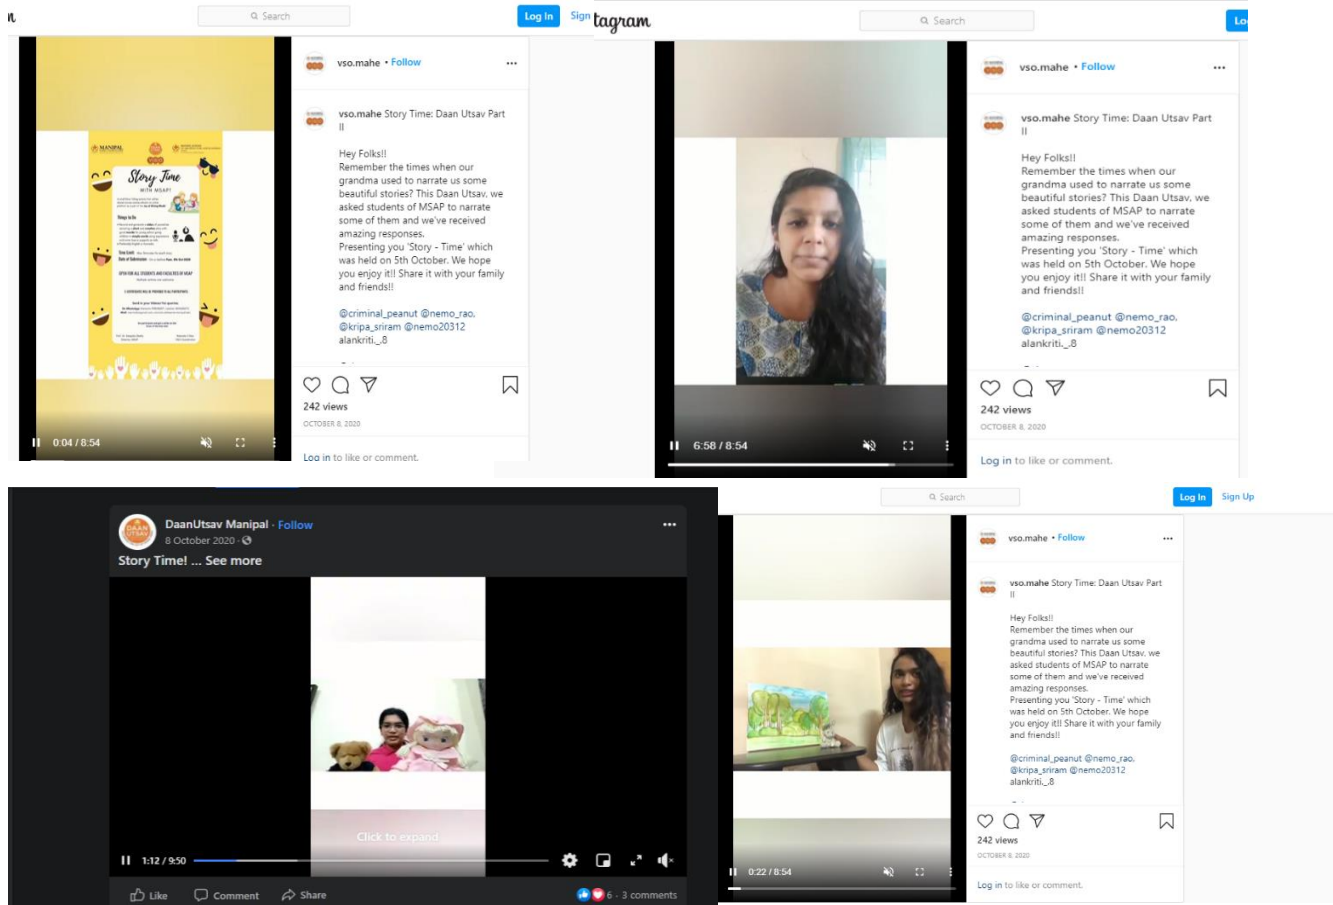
Search

Log In

Sign

MANIPAL

Story Time

WITH MSAP!

0:04 / 8:54

vso.mahe • Follow

vso.mahe Story Time: Daan Utsav Part II

Hey Folks!!
Remember the times when our grandma used to narrate us some beautiful stories? This Daan Utsav, we asked students of MSAP to narrate some of them and we've received amazing responses.
Presenting you 'Story - Time' which was held on 5th October. We hope you enjoy it!! Share it with your family and friends!!

@criminal_peanut @nemo_rao, @kripa_sriram @nemo20312 alankriti._8

242 views

OCTOBER 8, 2020

Log in to like or comment.

tagram

Search

Lo

6:58 / 8:54

vso.mahe • Follow

vso.mahe Story Time: Daan Utsav Part II

Hey Folks!!
Remember the times when our grandma used to narrate us some beautiful stories? This Daan Utsav, we asked students of MSAP to narrate some of them and we've received amazing responses.
Presenting you 'Story - Time' which was held on 5th October. We hope you enjoy it!! Share it with your family and friends!!

@criminal_peanut @nemo_rao, @kripa_sriram @nemo20312 alankriti._8

242 views

OCTOBER 8, 2020

Log in to like or comment.

DaanUtsav Manipal · Follow
8 October 2020 ·
Story Time! ... See more

Click to expand

1:12 / 9:50

Like Comment Share

6 · 3 comments

Search

Log In

Sign Up

vso.mahe • Follow

vso.mahe Story Time: Daan Utsav Part II

Hey Folks!!
Remember the times when our grandma used to narrate us some beautiful stories? This Daan Utsav, we asked students of MSAP to narrate some of them and we've received amazing responses.
Presenting you 'Story - Time' which was held on 5th October. We hope you enjoy it!! Share it with your family and friends!!

@criminal_peanut @nemo_rao, @kripa_sriram @nemo20312 alankriti._8

242 views

OCTOBER 8, 2020

0:22 / 8:54

Log in to like or comment.